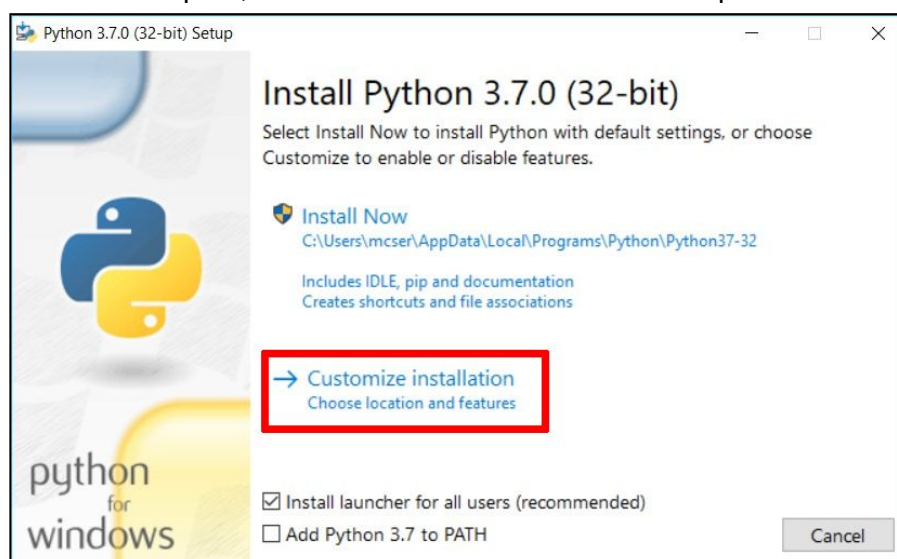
Python 3.7.0 (32-bit) Setup

Install Python 3.7.0 (32-bit)

Select Install Now to install Python with default settings, or choose Customize to enable or disable features.

Install Now
C:\Users\mcser\AppData\Local\Programs\Python\Python37-32

Includes IDLE, pip and documentation
Creates shortcuts and file associations

→ Customize installation
Choose location and features

python for windows

☑ Install launcher for all users (recommended)
☐ Add Python 3.7 to PATH

Cancel